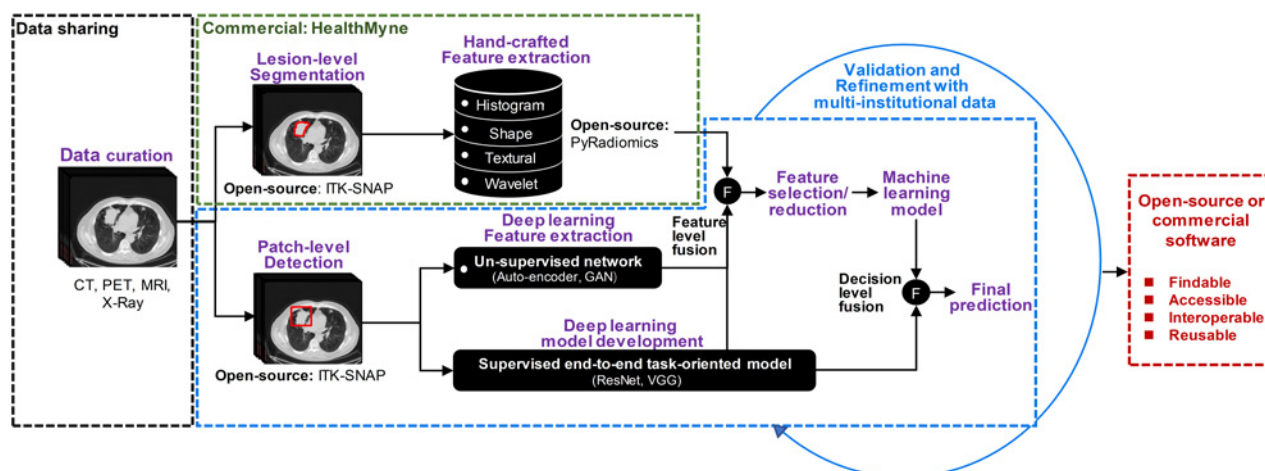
Data sharing

Commercial: HealthMyne

Lesion-level Segmentation

Hand-crafted Feature extraction

Histogram
Shape
Textural
Wavelet

Open-source: PyRadiomics

Open-source: ITK-SNAP

Validation and Refinement with multi-institutional data

Data curation

CT, PET, MRI, X-Ray

F

Feature selection/ reduction

Machine learning model

Feature level fusion

Deep learning Feature extraction

Patch-level Detection

Un-supervised network
(Auto-encoder, GAN)

Decision level fusion

F

Final prediction

Deep learning model development

Supervised end-to-end task-oriented model
(ResNet, VGG)

Open-source: ITK-SNAP

Open-source or commercial software

Findable
Accessible
Interoperable
Reusable